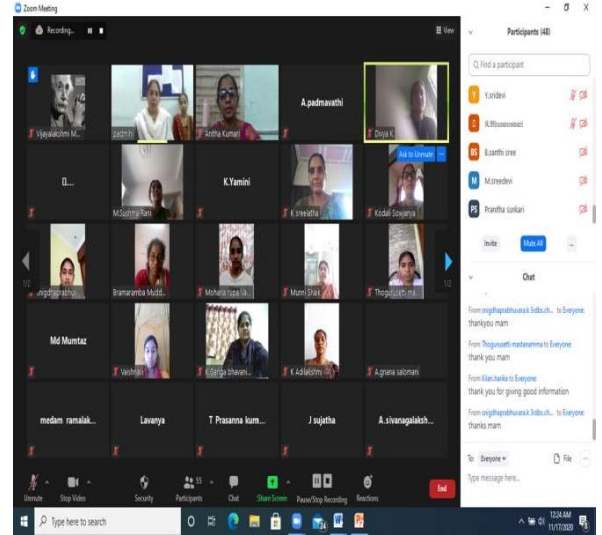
Zoom Meeting

Recording...

View

Vijayalakshmi M...

padmini

Anitha Kumari

A.padmavathi

Divya K

Ask to Unmute

D...

M.Sushma Rani

K.Yamini

K.sreelatha

Kodali Sowjanya

snigdhaprabhu...

Bramaramba Mudd...

Mohana rupa Sa...

Munni Shaik

Thoguluseti ma...

1/2

1/2

Md Mumtaz

Vaishnavi

K.Sarga bhavani...

K.Adilakshmi

A.grana salomani

medam ramalak...

Lavanya

T Prasanna kum...

J sujatha

A.sivanagalaksh...

Unmute

Stop Video

Security

Participants 55

Chat

Share Screen

Pause/Stop Recording

Reactions

End

Participants (48)

Find a participant

V.sridevi

R.Bhuvaneswari

B.santhi sree

M.sreedevi

Pranitha sunkari

Invite

Mute All

...

Chat

From snigdhaprabhuvara.k.bdbs.ch... to Everyone:
thankyou mam

From Thoguluseti madanamma to Everyone:
thank you mam

From Kilari.hanka to Everyone:
thank you for giving good information

From snigdhaprabhuvara.k.bdbs.ch... to Everyone:
thanks mam

To: Everyone

File

Type message here...

Type here to search

12:24 AM
11/17/2020